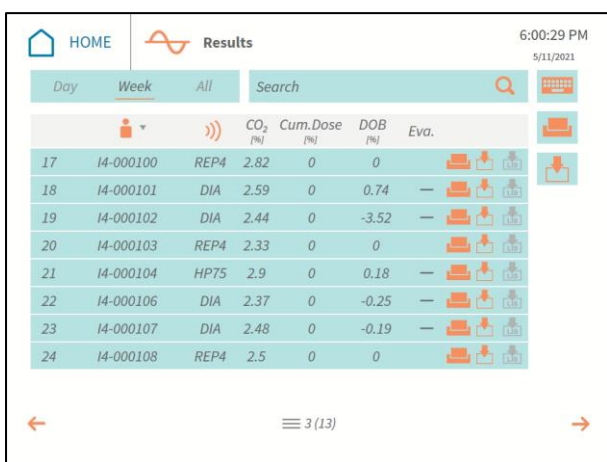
HOME

Results

6:00:29 PM
5/11/2021

Day Week All

Search

| | | | $CO_2$ [%] | Cum.Dose [%] | DOB [%] | Eva. |
|---|---|---|---|---|---|---|
| 17 | I4-000100 | REP4 | 2.82 | 0 | 0 | |
| 18 | I4-000101 | DIA | 2.59 | 0 | 0.74 | — |
| 19 | I4-000102 | DIA | 2.44 | 0 | -3.52 | — |
| 20 | I4-000103 | REP4 | 2.33 | 0 | 0 | |
| 21 | I4-000104 | HP75 | 2.9 | 0 | 0.18 | — |
| 22 | I4-000106 | DIA | 2.37 | 0 | -0.25 | — |
| 23 | I4-000107 | DIA | 2.48 | 0 | -0.19 | — |
| 24 | I4-000108 | REP4 | 2.5 | 0 | 0 | |

3 (13)